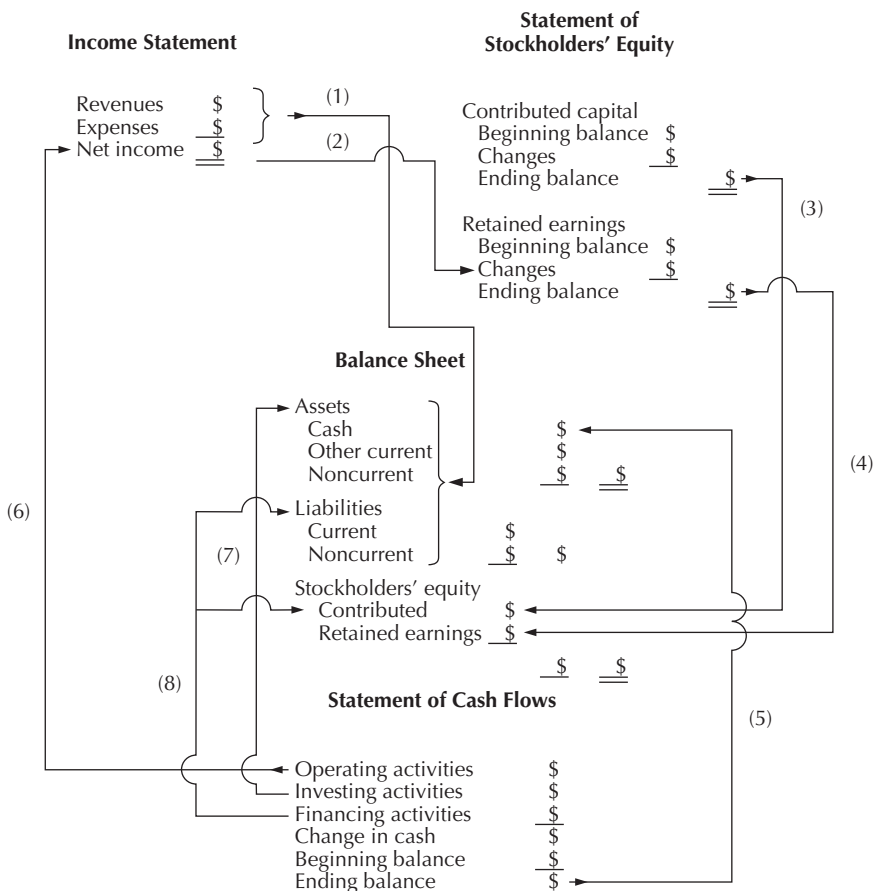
Income Statement

Revenues $
Expenses $
Net income $

(1)

(2)

Statement of Stockholders' Equity

Contributed capital
Beginning balance $
Changes $
Ending balance $

(3)

Retained earnings
Beginning balance $
Changes $
Ending balance $

(4)

(6)

Balance Sheet

Assets
Cash $
Other current $
Noncurrent $ $

Liabilities
Current $
Noncurrent $ $

(7)

Stockholders' equity
Contributed $
Retained earnings $
$ $

(8)

Statement of Cash Flows

(5)

Operating activities $
Investing activities $
Financing activities $
Change in cash $
Beginning balance $
Ending balance $